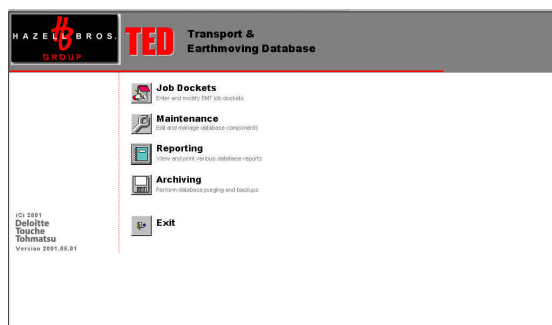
HAZELL BROS. HB GROUP

TED Transport & Earthmoving Database

Job Dockets
Enter and modify EMT job dockets

Maintenance
Edit and manage database components

Reporting
View and print various database reports

Archiving
Perform database purging and backups

Exit

(C) 2001
Deloitte
Touche
Tohmatsu
Version 2001.05.01